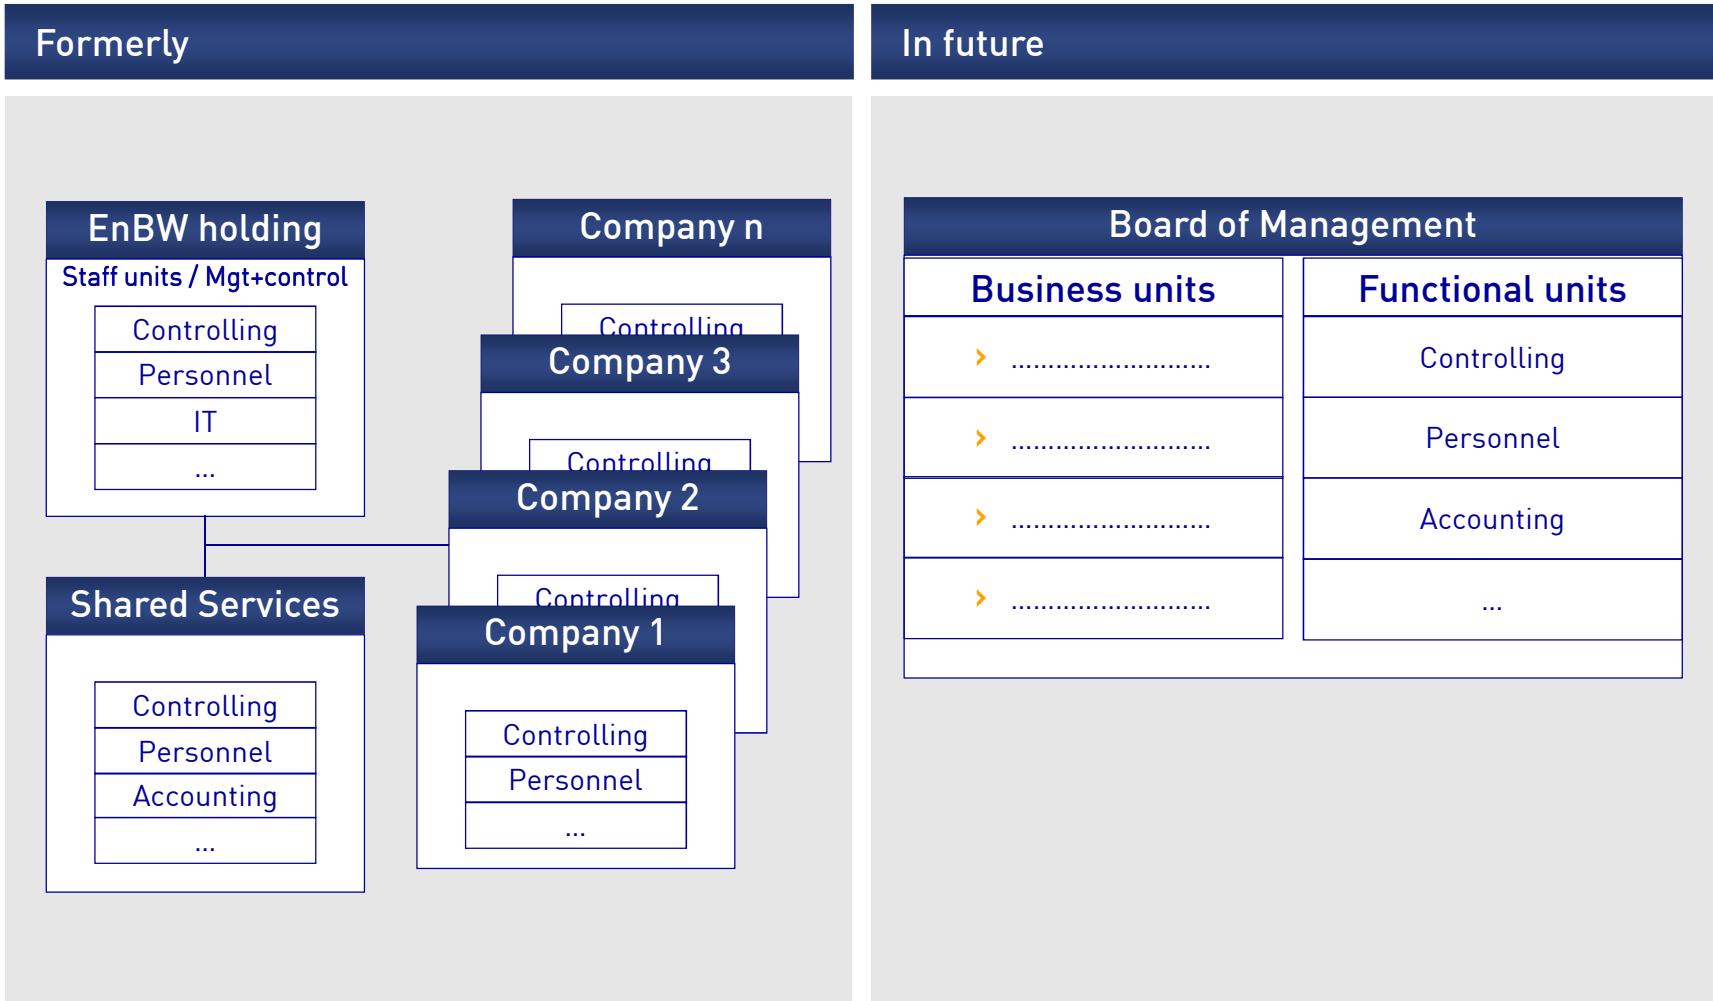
Formerly

EnBW holding
Staff units / Mgt+control
Controlling
Personnel
IT
...

Company n
Controlling

Company 3
Controlling

Company 2
Controlling

Company 1
Controlling
Personnel
...

Shared Services
Controlling
Personnel
Accounting
...

In future

Board of Management

| Business units | Functional units |
|---|---|
| › .......................... | Controlling |
| › .......................... | Personnel |
| › .......................... | Accounting |
| › .......................... | ... |